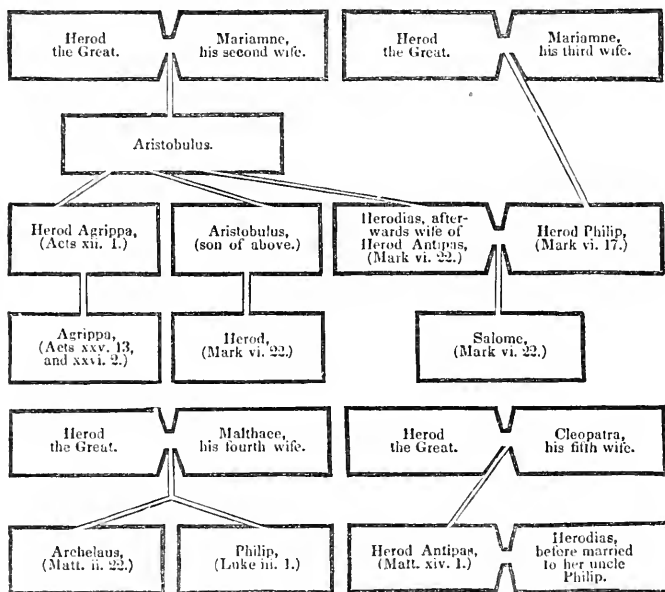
Herod the Great.

Mariamne, his second wife.

Herod the Great.

Mariamne, his third wife.

Aristobulus.

Herod Agrippa, (Acts xii. 1.)

Aristobulus, (son of above.)

Herodias, afterwards wife of Herod Antipas, (Mark vi. 22.)

Herod Philip, (Mark vi. 17.)

Agrippa, (Acts xxv. 13, and xxvi. 2.)

Herod, (Mark vi. 22.)

Salome, (Mark vi. 22.)

Herod the Great.

Malthace, his fourth wife.

Herod the Great.

Cleopatra, his fifth wife.

Archelaus, (Matt. ii. 22.)

Philip, (Luke iii. 1.)

Herod Antipas, (Matt. xiv. 1.)

Herodias, before married to her uncle Philip.